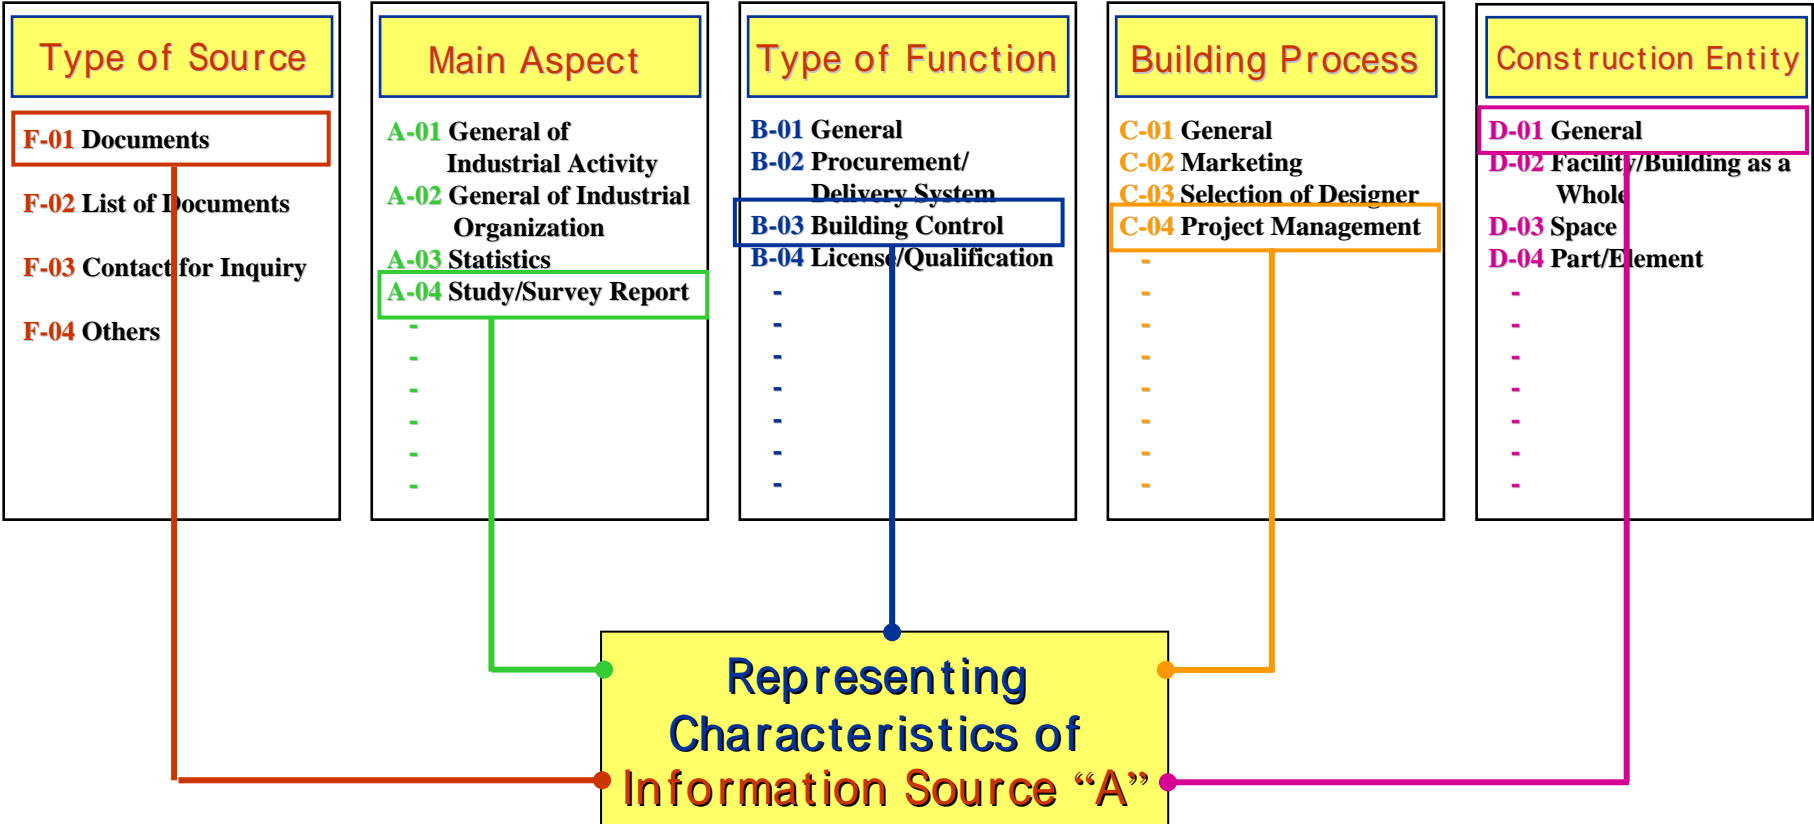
Type of Source

F-01 Documents

F-02 List of Documents

F-03 Contact for Inquiry

F-04 Others

Main Aspect

A-01 General of Industrial Activity

A-02 General of Industrial Organization

A-03 Statistics

A-04 Study/Survey Report

-
-
-
-
-
-

Type of Function

B-01 General

B-02 Procurement/ Delivery System

B-03 Building Control

B-04 License/Qualification

-
-
-
-
-
-
-

Building Process

C-01 General

C-02 Marketing

C-03 Selection of Designer

C-04 Project Management

-
-
-
-
-
-
-
-

Construction Entity

D-01 General

D-02 Facility/Building as a Whole

D-03 Space

D-04 Part/Element

-
-
-
-
-
-
-

Representing Characteristics of Information Source “A”